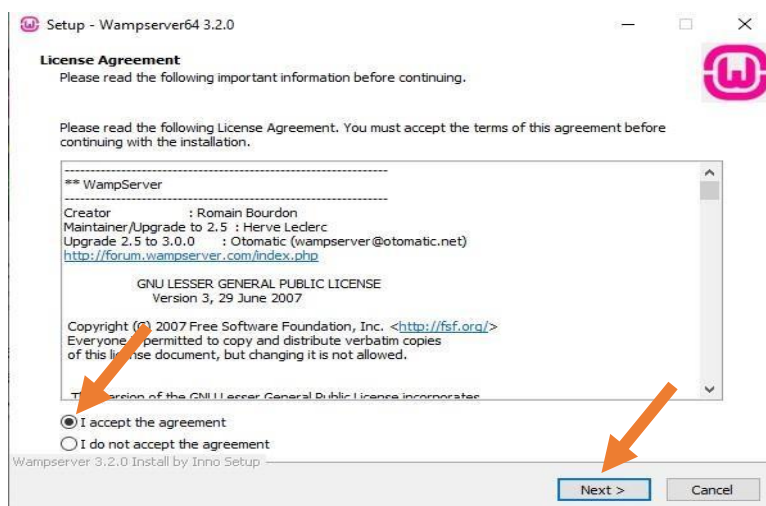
Setup - Wampserver64 3.2.0

License Agreement
Please read the following important information before continuing.

Please read the following License Agreement. You must accept the terms of this agreement before continuing with the installation.

------------------------------------------------------------------
** WampServer
------------------------------------------------------------------
Creator : Romain Bourdon
Maintainer/Upgrade to 2.5 : Herve Leclerc
Upgrade 2.5 to 3.0.0 : Otomatic (wampserver@otomatic.net)
http://forum.wampserver.com/index.php

GNU LESSER GENERAL PUBLIC LICENSE
Version 3, 29 June 2007

Copyright (C) 2007 Free Software Foundation, Inc. <http://fsf.org/>
Everyone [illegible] permitted to copy and distribute verbatim copies of this li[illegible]se document, but changing it is not allowed.

T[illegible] version of the GNU Lesser General Public License incorporates

I accept the agreement
I do not accept the agreement

Wampserver 3.2.0 Install by Inno Setup

Next >
Cancel